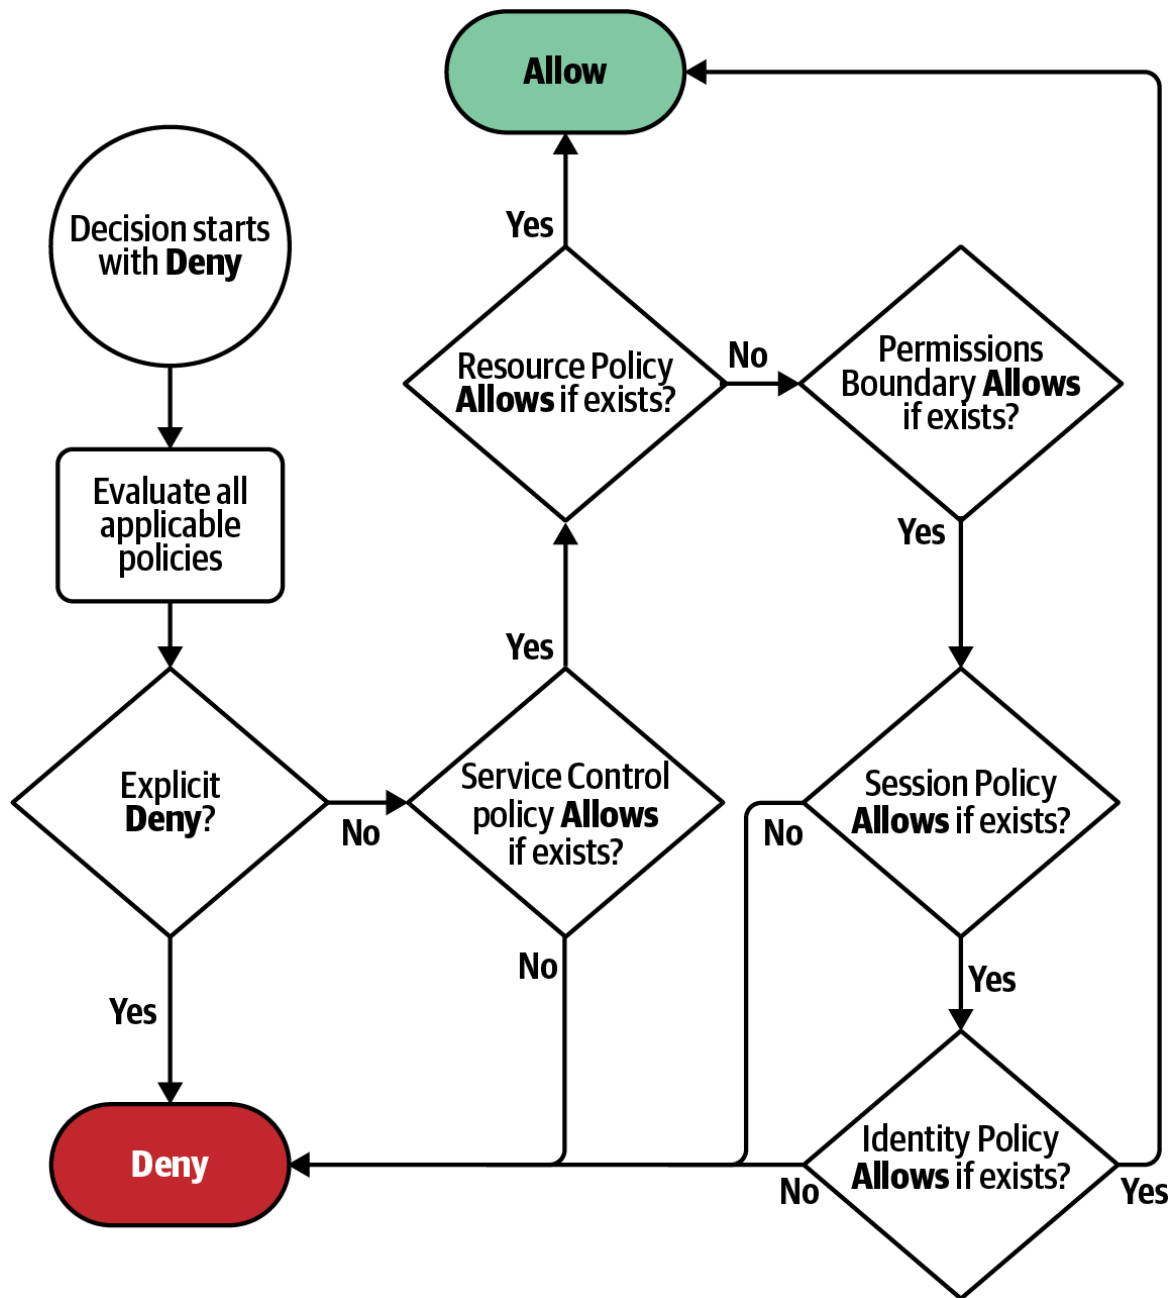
Allow

Decision starts with Deny

Evaluate all applicable policies

Explicit Deny?

Yes

Deny

No

Service Control policy Allows if exists?

Yes

No

Resource Policy Allows if exists?

Yes

No

Permissions Boundary Allows if exists?

Yes

Session Policy Allows if exists?

No

Yes

Identity Policy Allows if exists?

No

Yes